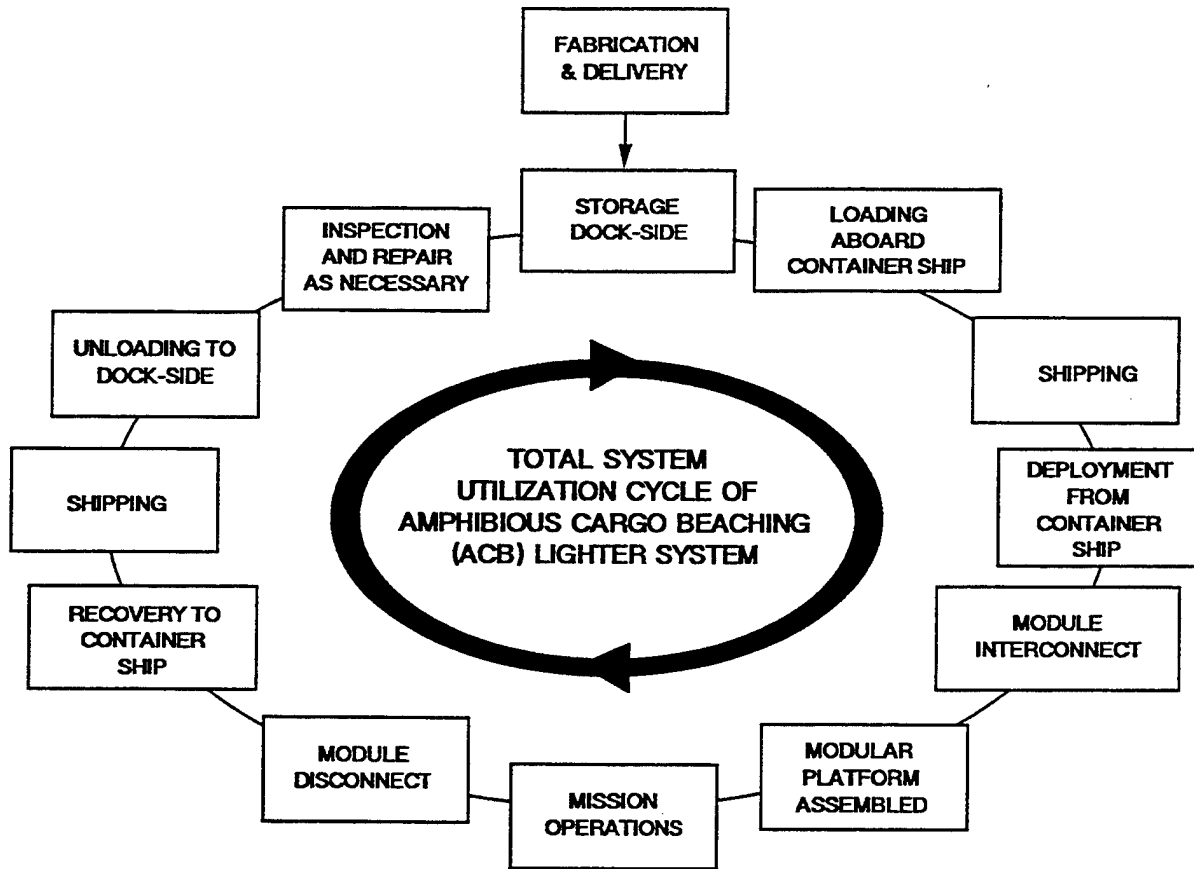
FABRICATION & DELIVERY

STORAGE DOCK-SIDE

LOADING ABOARD CONTAINER SHIP

SHIPPING

DEPLOYMENT FROM CONTAINER SHIP

MODULE INTERCONNECT

MODULAR PLATFORM ASSEMBLED

MISSION OPERATIONS

MODULE DISCONNECT

RECOVERY TO CONTAINER SHIP

SHIPPING

UNLOADING TO DOCK-SIDE

INSPECTION AND REPAIR AS NECESSARY

TOTAL SYSTEM UTILIZATION CYCLE OF AMPHIBIOUS CARGO BEACHING (ACB) LIGHTER SYSTEM